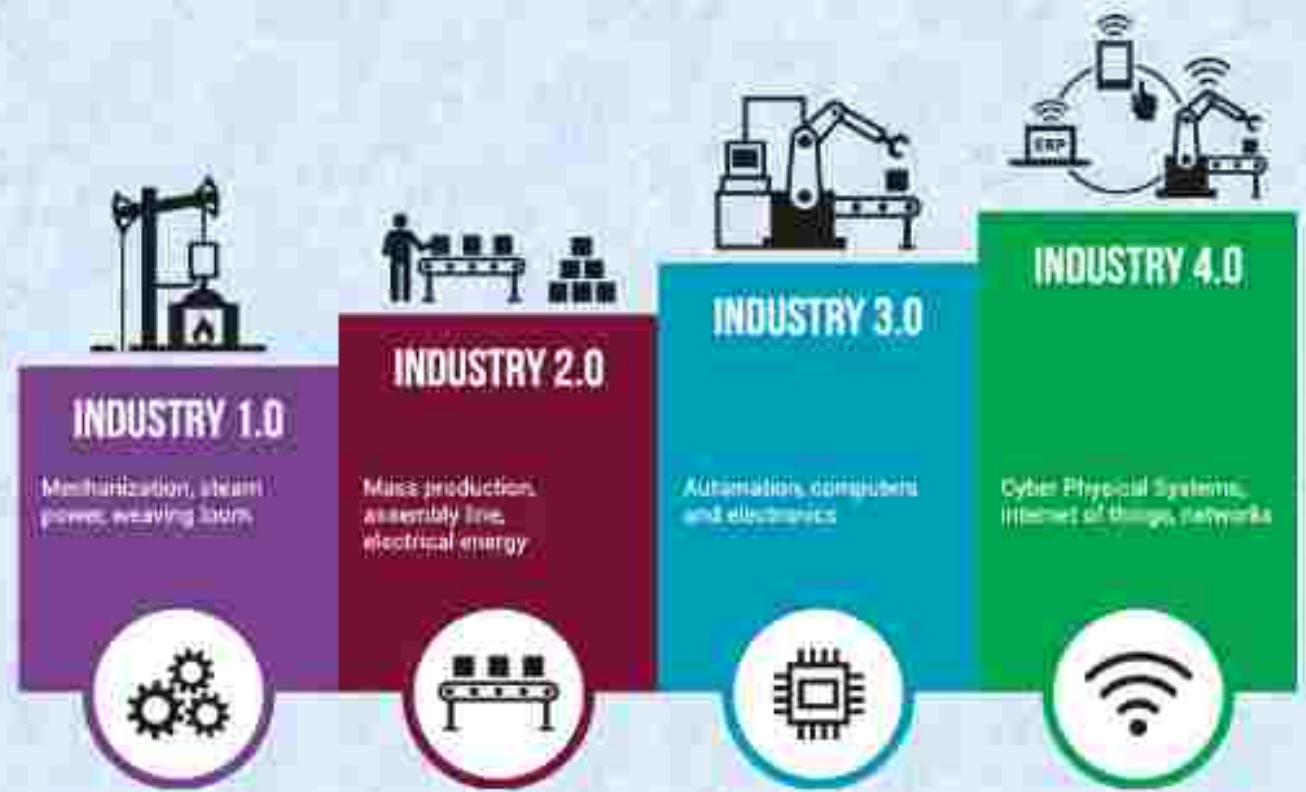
ERP

INDUSTRY 1.0

Mechanization, steam power, weaving loom

INDUSTRY 2.0

Mass production, assembly line, electrical energy

INDUSTRY 3.0

Automation, computers and electronics

INDUSTRY 4.0

Cyber Physical Systems, internet of things, networks